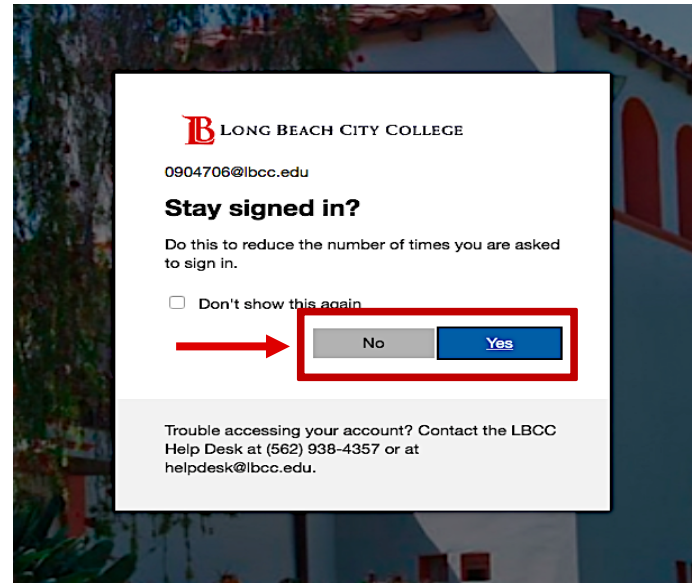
LB LONG BEACH CITY COLLEGE

0904706@lbcc.edu

Stay signed in?

Do this to reduce the number of times you are asked to sign in.

Don't show this again

No

Yes

Trouble accessing your account? Contact the LBCC Help Desk at (562) 938-4357 or at helpdesk@lbcc.edu.